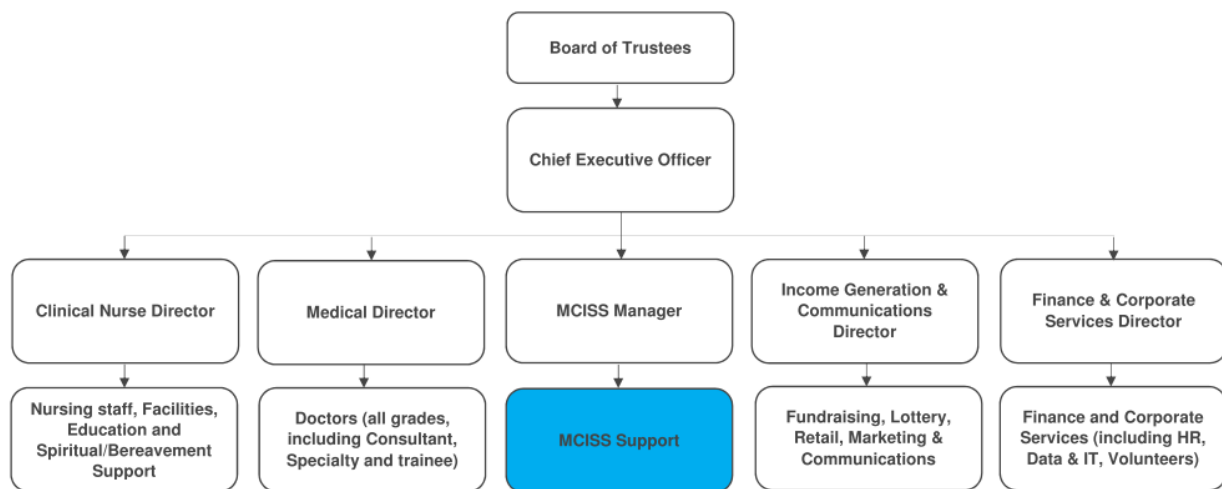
Board of Trustees

Chief Executive Officer

Clinical Nurse Director

Medical Director

MCISS Manager

Income Generation & Communications Director

Finance & Corporate Services Director

Nursing staff, Facilities, Education and Spiritual/Bereavement Support

Doctors (all grades, including Consultant, Specialty and trainee)

MCISS Support

Fundraising, Lottery, Retail, Marketing & Communications

Finance and Corporate Services (including HR, Data & IT, Volunteers)